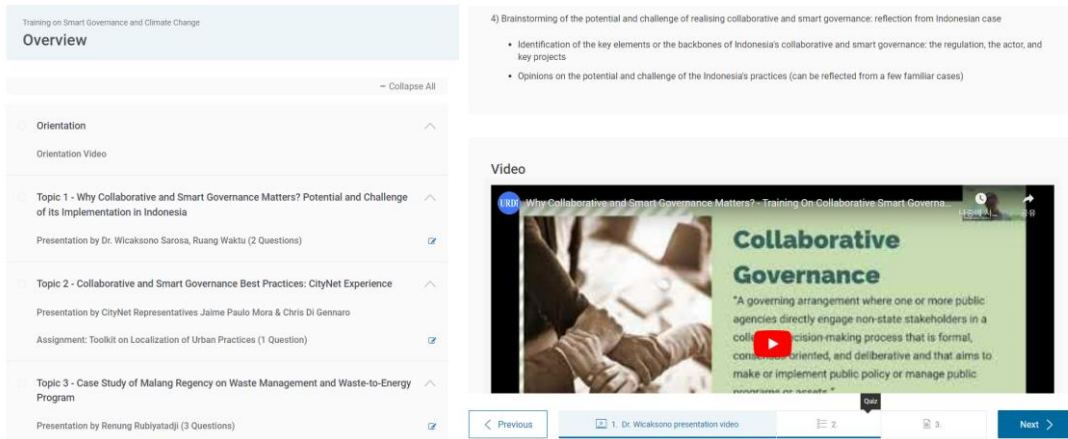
Training on Smart Governance and Climate Change
Overview

− Collapse All

Orientation

Orientation Video

Topic 1 - Why Collaborative and Smart Governance Matters? Potential and Challenge of its Implementation in Indonesia

Presentation by Dr. Wicaksono Sarosa, Ruang Waktu (2 Questions)

Topic 2 - Collaborative and Smart Governance Best Practices: CityNet Experience

Presentation by CityNet Representatives Jaime Paulo Mora & Chris Di Gennaro

Assignment: Toolkit on Localization of Urban Practices (1 Question)

Topic 3 - Case Study of Malang Regency on Waste Management and Waste-to-Energy Program

Presentation by Renung Rubiyatadji (3 Questions)

4) Brainstorming of the potential and challenge of realising collaborative and smart governance: reflection from Indonesian case

• Identification of the key elements or the backbones of Indonesia's collaborative and smart governance: the regulation, the actor, and key projects

• Opinions on the potential and challenge of the Indonesia's practices (can be reflected from a few familiar cases)

Video

URDI Why Collaborative and Smart Governance Matters? - Training On Collaborative Smart Governa...

Collaborative Governance

"A governing arrangement where one or more public agencies directly engage non-state stakeholders in a coll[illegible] decision-making process that is formal, cons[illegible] oriented, and deliberative and that aims to make or implement public policy or manage public programs or assets."

< Previous
1. Dr. Wicaksono presentation video
Quiz
2.
3.
Next >